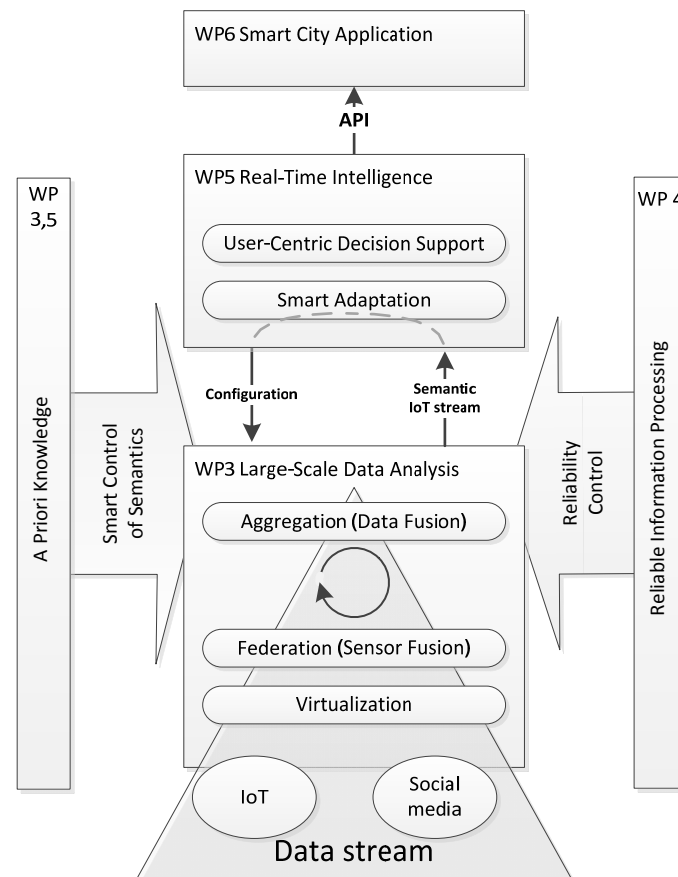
WP6 Smart City Application

API

WP 3,5

A Priori Knowledge

WP5 Real-Time Intelligence

User-Centric Decision Support

Smart Adaptation

WP 4

Reliable Information Processing

Configuration

Semantic IoT stream

Smart Control of Semantics

Reliability Control

WP3 Large-Scale Data Analysis

Aggregation (Data Fusion)

Federation (Sensor Fusion)

Virtualization

IoT

Social media

Data stream